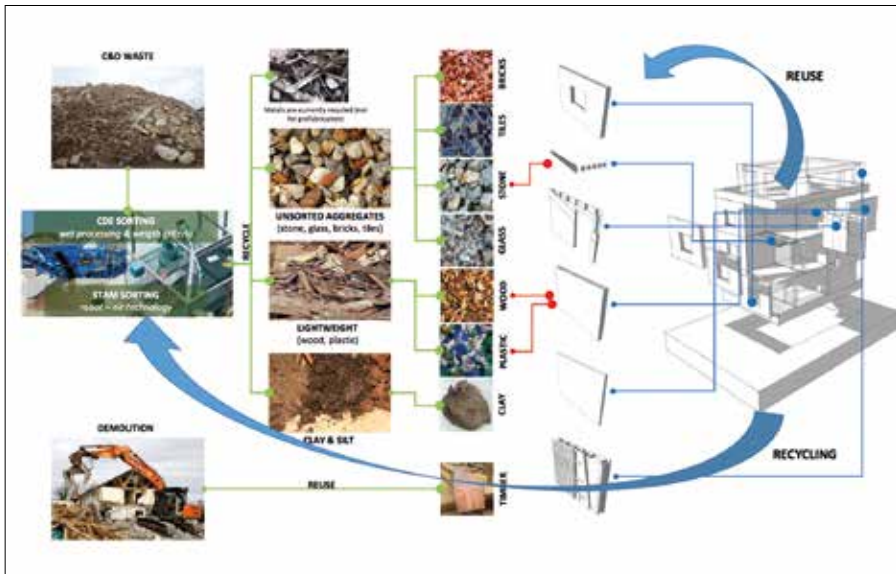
C&D WASTE

CDE SORTING
wet processing & weight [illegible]

STAM SORTING
robot – air technology

RECYCLE

Metals are currently recycled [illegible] for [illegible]

UNSORTED AGGREGATES
(stone, glass, Bricks, tiles)

LIGHTWEIGHT
(wood, plastic)

CLAY & SILT

BRICKS

TILES

STONE

GLASS

WOOD

PLASTIC

CLAY

TIMBER

REUSE

RECYCLING

DEMOLITION

REUSE